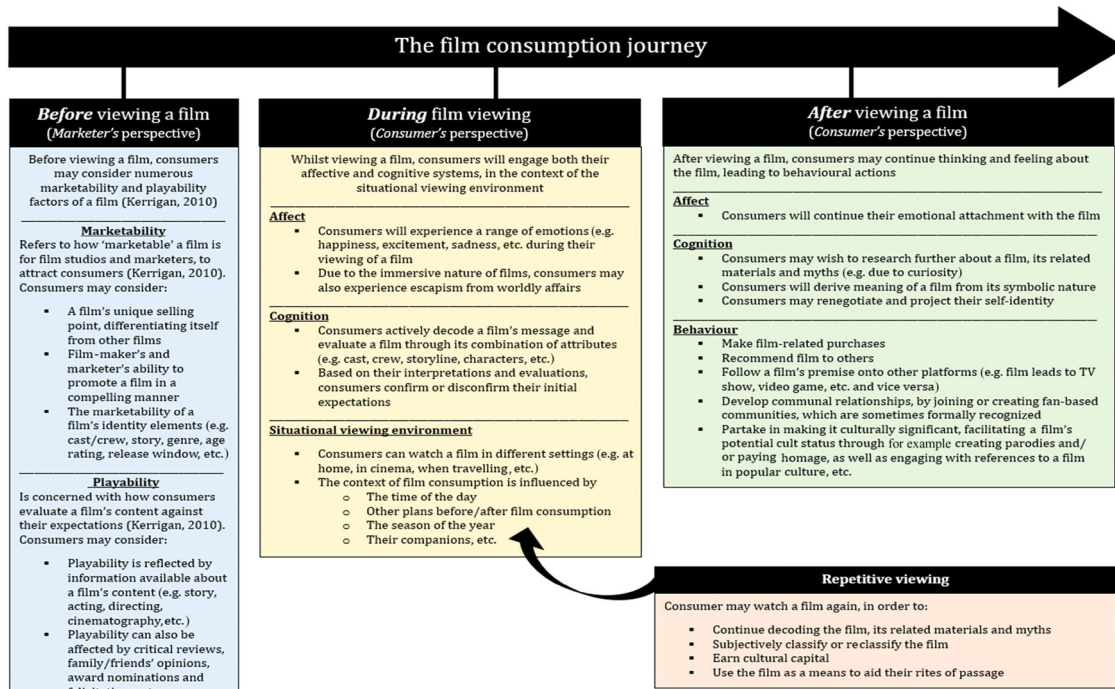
The film consumption journey

***Before*** **viewing a film**
(*Marketer's* perspective)

Before viewing a film, consumers may consider numerous marketability and playability factors of a film (Kerrigan, 2010)

**Marketability**
Refers to how 'marketable' a film is for film studios and marketers, to attract consumers (Kerrigan, 2010). Consumers may consider:

- A film's unique selling point, differentiating itself from other films
- Film-maker's and marketer's ability to promote a film in a compelling manner
- The marketability of a film's identity elements (e.g. cast/crew, story, genre, age rating, release window, etc.)

**Playability**
Is concerned with how consumers evaluate a film's content against their expectations (Kerrigan, 2010). Consumers may consider:

- Playability is reflected by information available about a film's content (e.g. story, acting, directing, cinematography,etc.)
- Playability can also be affected by critical reviews, family/friends' opinions, award nominations and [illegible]

***During*** **film viewing**
(*Consumer's* perspective)

Whilst viewing a film, consumers will engage both their affective and cognitive systems, in the context of the situational viewing environment

**Affect**
- Consumers will experience a range of emotions (e.g. happiness, excitement, sadness, etc. during their viewing of a film
- Due to the immersive nature of films, consumers may also experience escapism from worldly affairs

**Cognition**
- Consumers actively decode a film's message and evaluate a film through its combination of attributes (e.g. cast, crew, storyline, characters, etc.)
- Based on their interpretations and evaluations, consumers confirm or disconfirm their initial expectations

**Situational viewing environment**
- Consumers can watch a film in different settings (e.g. at home, in cinema, when travelling, etc.)
- The context of film consumption is influenced by
  - The time of the day
  - Other plans before/after film consumption
  - The season of the year
  - Their companions, etc.

***After*** **viewing a film**
(*Consumer's* perspective)

After viewing a film, consumers may continue thinking and feeling about the film, leading to behavioural actions

**Affect**
- Consumers will continue their emotional attachment with the film

**Cognition**
- Consumers may wish to research further about a film, its related materials and myths (e.g. due to curiosity)
- Consumers will derive meaning of a film from its symbolic nature
- Consumers may renegotiate and project their self-identity

**Behaviour**
- Make film-related purchases
- Recommend film to others
- Follow a film's premise onto other platforms (e.g. film leads to TV show, video game, etc. and vice versa)
- Develop communal relationships, by joining or creating fan-based communities, which are sometimes formally recognized
- Partake in making it culturally significant, facilitating a film's potential cult status through for example creating parodies and/ or paying homage, as well as engaging with references to a film in popular culture, etc.

**Repetitive viewing**

Consumer may watch a film again, in order to:

- Continue decoding the film, its related materials and myths
- Subjectively classify or reclassify the film
- Earn cultural capital
- Use the film as a means to aid their rites of passage